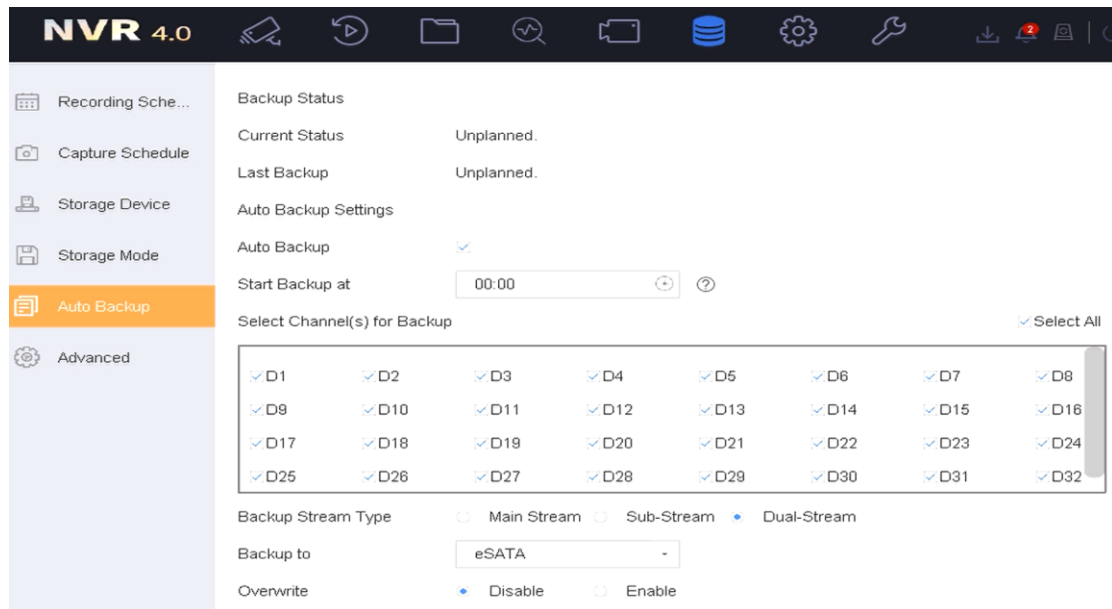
NVR 4.0

2

Recording Sche...
Capture Schedule
Storage Device
Storage Mode
Auto Backup
Advanced

Backup Status
Current Status Unplanned.
Last Backup Unplanned.
Auto Backup Settings
Auto Backup
Start Backup at 00:00
Select Channel(s) for Backup Select All

| D1 | D2 | D3 | D4 | D5 | D6 | D7 | D8 |
|---|---|---|---|---|---|---|---|
| D9 | D10 | D11 | D12 | D13 | D14 | D15 | D16 |
| D17 | D18 | D19 | D20 | D21 | D22 | D23 | D24 |
| D25 | D26 | D27 | D28 | D29 | D30 | D31 | D32 |

Backup Stream Type Main Stream Sub-Stream Dual-Stream
Backup to eSATA
Overwrite Disable Enable